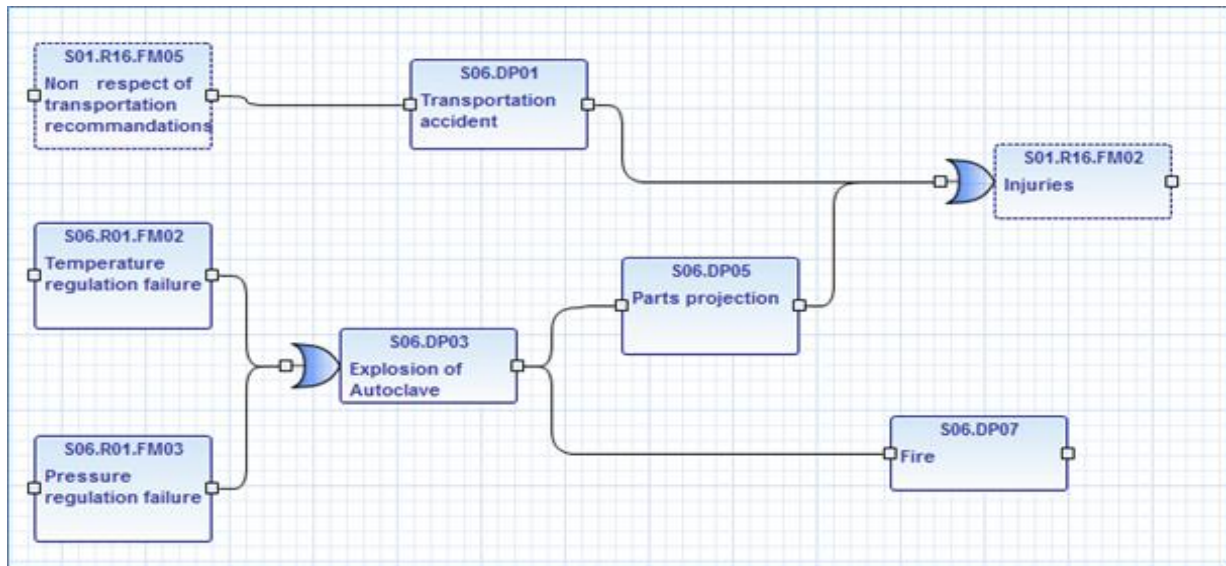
S01.R16.FM05
Non respect of transportation recommandations

S06.DP01
Transportation accident

S01.R16.FM02
Injuries

S06.R01.FM02
Temperature regulation failure

S06.DP05
Parts projection

S06.DP03
Explosion of Autoclave

S06.DP07
Fire

S06.R01.FM03
Pressure regulation failure